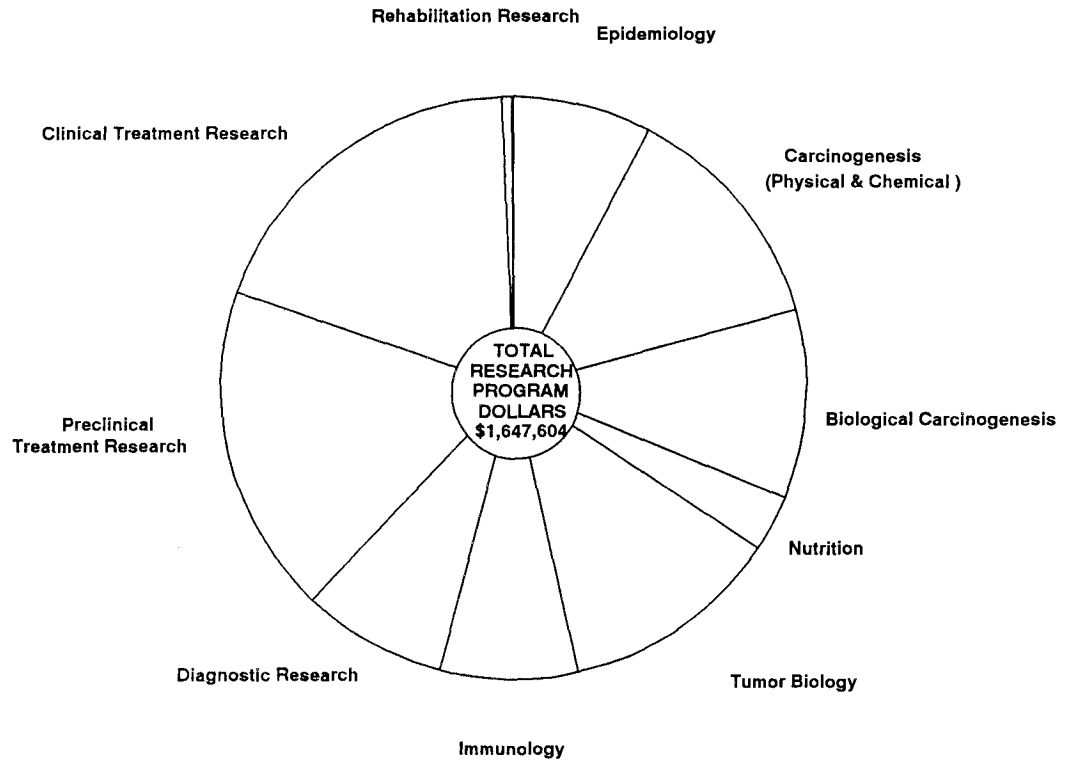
Rehabilitation Research
Epidemiology

Clinical Treatment Research

Carcinogenesis (Physical & Chemical )

TOTAL RESEARCH PROGRAM DOLLARS $1,647,604

Preclinical Treatment Research

Biological Carcinogenesis

Nutrition

Diagnostic Research

Tumor Biology

Immunology